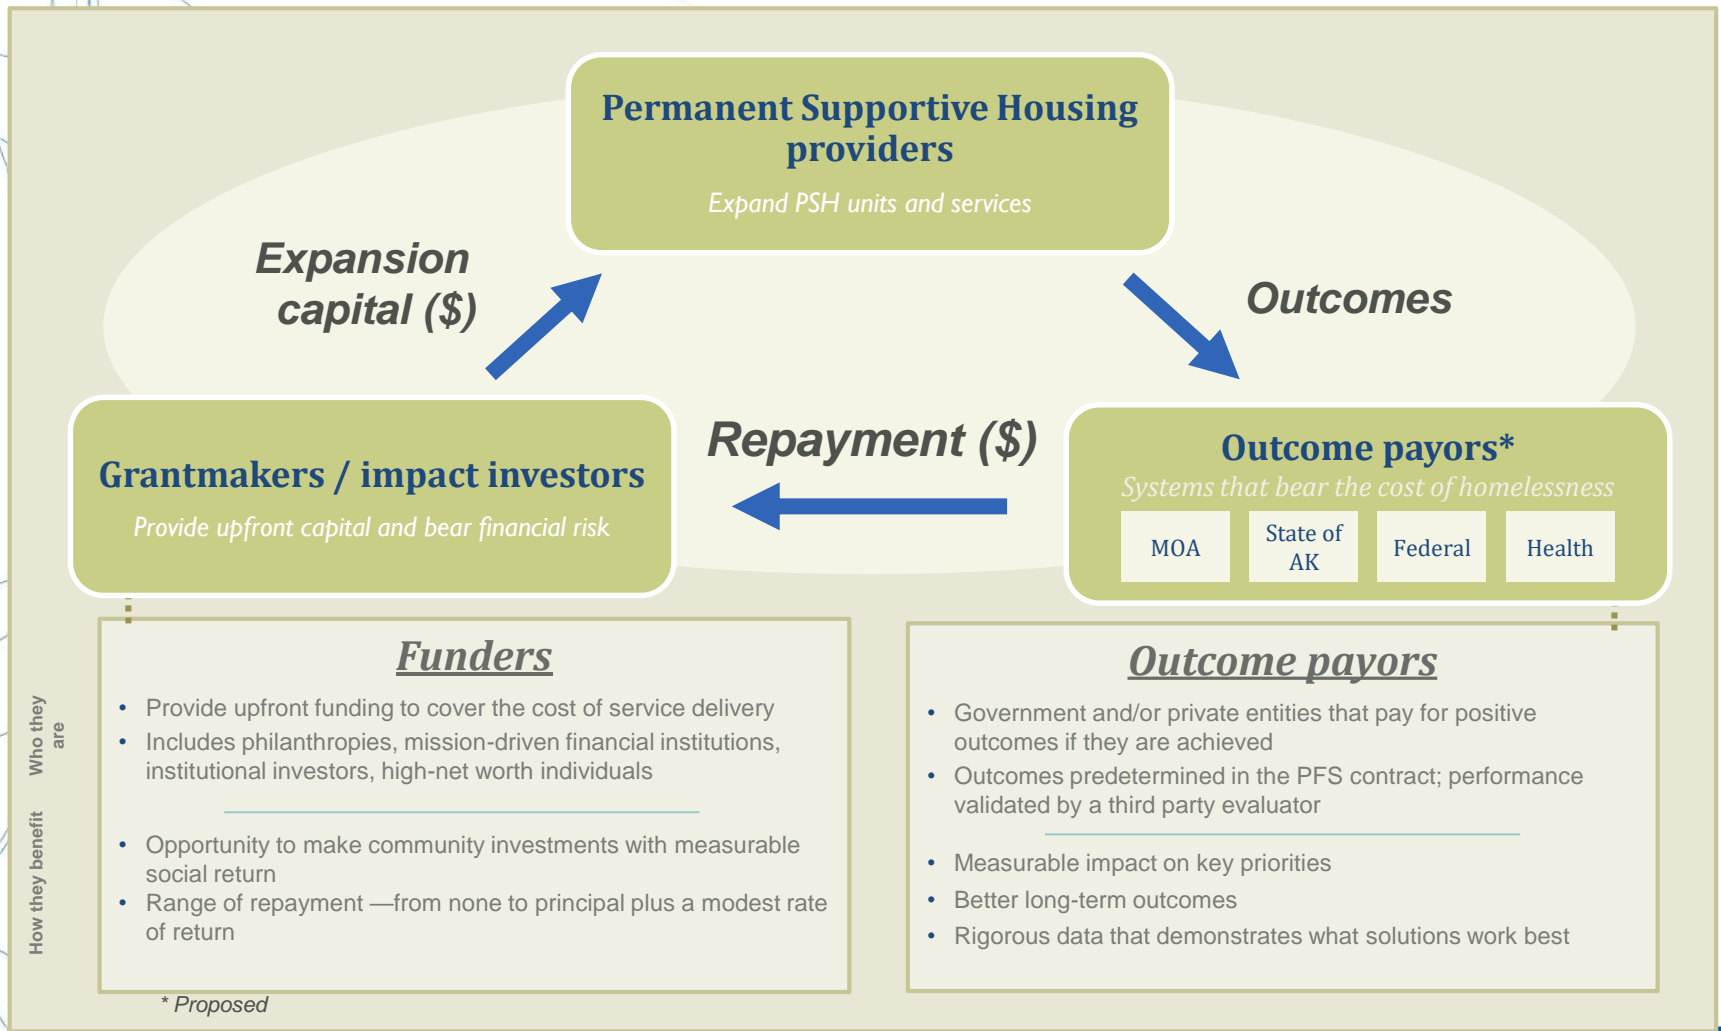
Permanent Supportive Housing providers

Expand PSH units and services

Expansion capital ($)

Outcomes

Repayment ($)

Grantmakers / impact investors

Provide upfront capital and bear financial risk

Outcome payors*

Systems that bear the cost of homelessness

| MOA | State of AK | Federal | Health |
|---|---|---|---|

Who they are

How they benefit

Funders

- Provide upfront funding to cover the cost of service delivery
- Includes philanthropies, mission-driven financial institutions, institutional investors, high-net worth individuals

- Opportunity to make community investments with measurable social return
- Range of repayment —from none to principal plus a modest rate of return

Outcome payors

- Government and/or private entities that pay for positive outcomes if they are achieved
- Outcomes predetermined in the PFS contract; performance validated by a third party evaluator

- Measurable impact on key priorities
- Better long-term outcomes
- Rigorous data that demonstrates what solutions work best

* Proposed